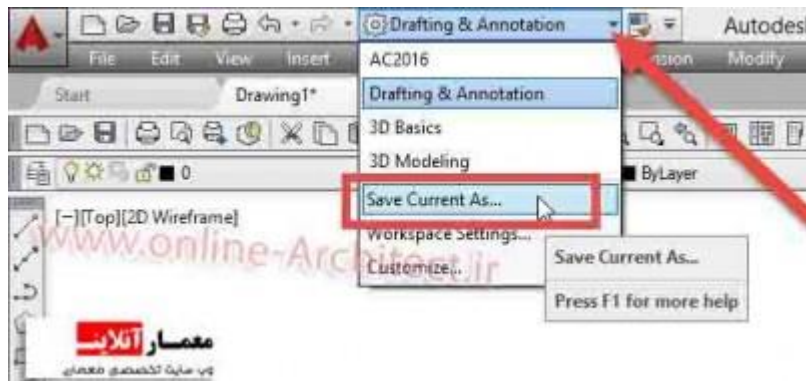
Drafting & Annotation
Autodes
File Edit View Insert
ension Modify
Start Drawing1*
AC2016
Drafting & Annotation
3D Basics
3D Modeling
Save Current As...
Workspace Settings...
Customize...
ByLayer
0
[−][Top][2D Wireframe]
www.online-Architect.ir
Save Current As...
Press F1 for more help
معمــار آنلاین
وب سایت تخصصی معماری